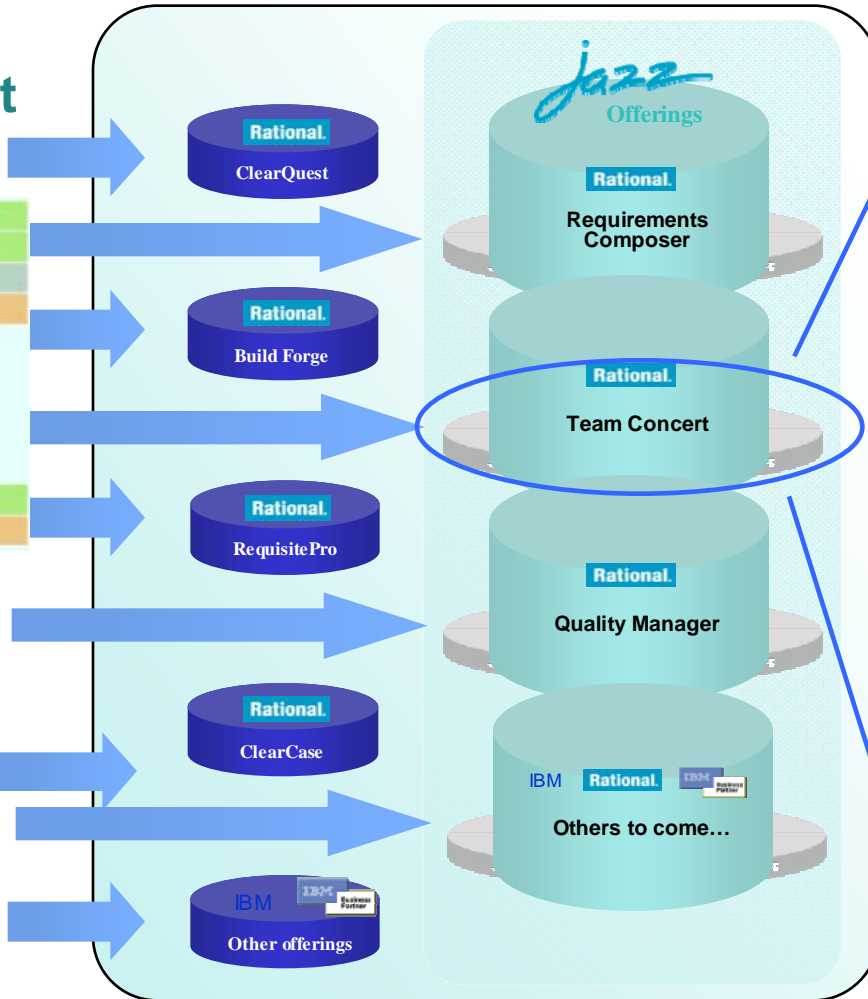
t

Rational.
ClearQuest

jazz
Offerings

Rational.
Requirements Composer

Rational.
Build Forge

Rational.
Team Concert

Rational.
RequisitePro

Rational.
Quality Manager

Rational.
ClearCase

IBM Rational. IBM Business Partner
Others to come…

IBM IBM Business Partner
Other offerings